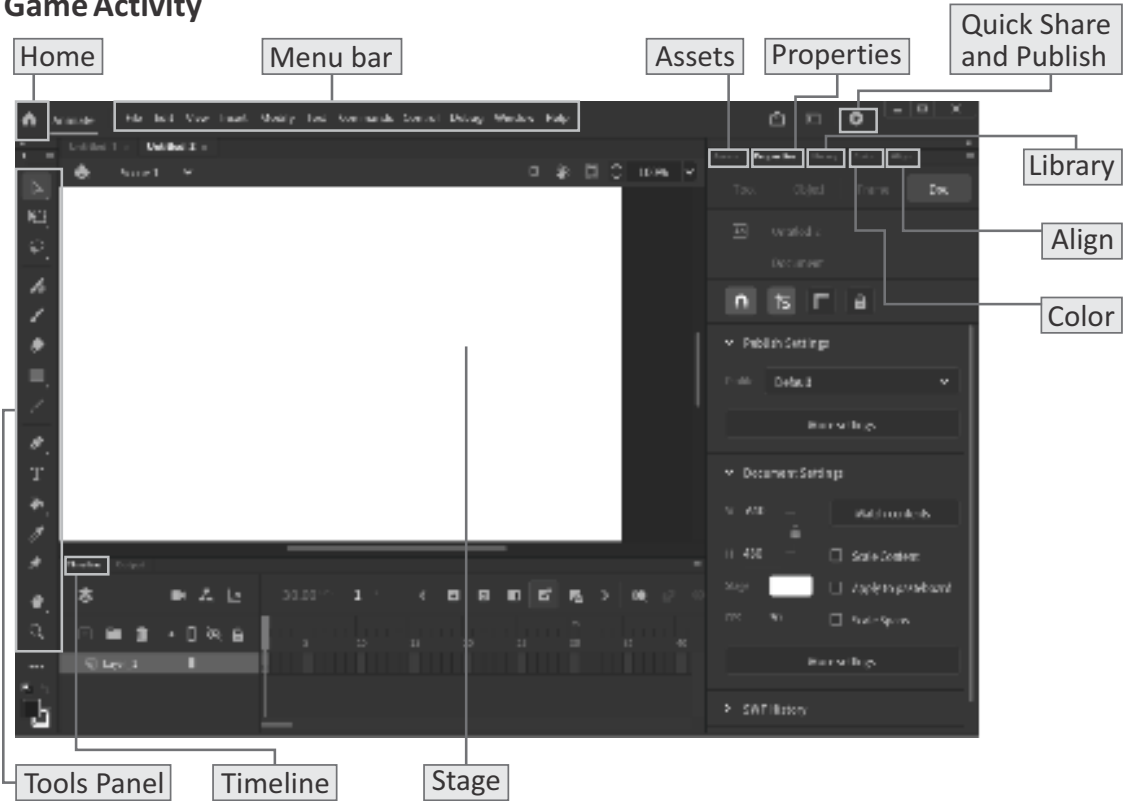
Game Activity

Home

Menu bar

Assets

Properties

Quick Share and Publish

Library

Align

Color

Tools Panel

Timeline

Stage

Animate File Edit View Insert Modify Text Commands Control Debug Window Help

Untitled-1 Untitled-2

Scene 1

Timeline Output

Layer_1

Assets Properties Library Color Align

Tool Object Frame Doc

Untitled-2

Document

Publish Settings

Default

More settings

Document Settings

W 550

H 400

Match contents

Scale Content

Stage

Apply to pasteboard

FPS

Scale Spans

More settings

SWF History